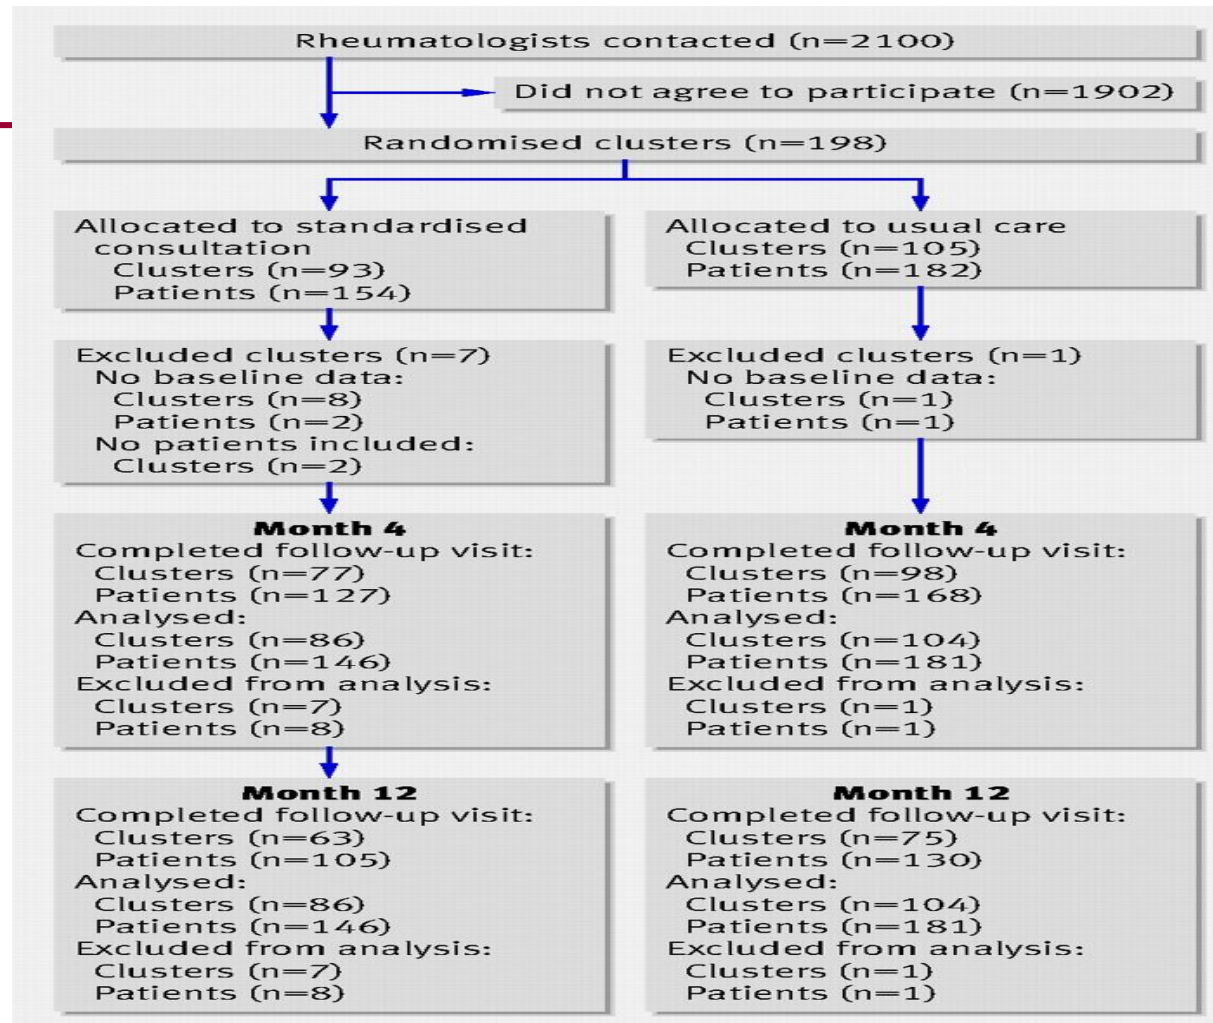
Rheumatologists contacted (n=2100)

Did not agree to participate (n=1902)

Randomised clusters (n=198)

Allocated to standardised consultation
Clusters (n=93)
Patients (n=154)

Allocated to usual care
Clusters (n=105)
Patients (n=182)

Excluded clusters (n=7)
No baseline data:
Clusters (n=8)
Patients (n=2)
No patients included:
Clusters (n=2)

Excluded clusters (n=1)
No baseline data:
Clusters (n=1)
Patients (n=1)

Month 4
Completed follow-up visit:
Clusters (n=77)
Patients (n=127)
Analysed:
Clusters (n=86)
Patients (n=146)
Excluded from analysis:
Clusters (n=7)
Patients (n=8)

Month 4
Completed follow-up visit:
Clusters (n=98)
Patients (n=168)
Analysed:
Clusters (n=104)
Patients (n=181)
Excluded from analysis:
Clusters (n=1)
Patients (n=1)

Month 12
Completed follow-up visit:
Clusters (n=63)
Patients (n=105)
Analysed:
Clusters (n=86)
Patients (n=146)
Excluded from analysis:
Clusters (n=7)
Patients (n=8)

Month 12
Completed follow-up visit:
Clusters (n=75)
Patients (n=130)
Analysed:
Clusters (n=104)
Patients (n=181)
Excluded from analysis:
Clusters (n=1)
Patients (n=1)